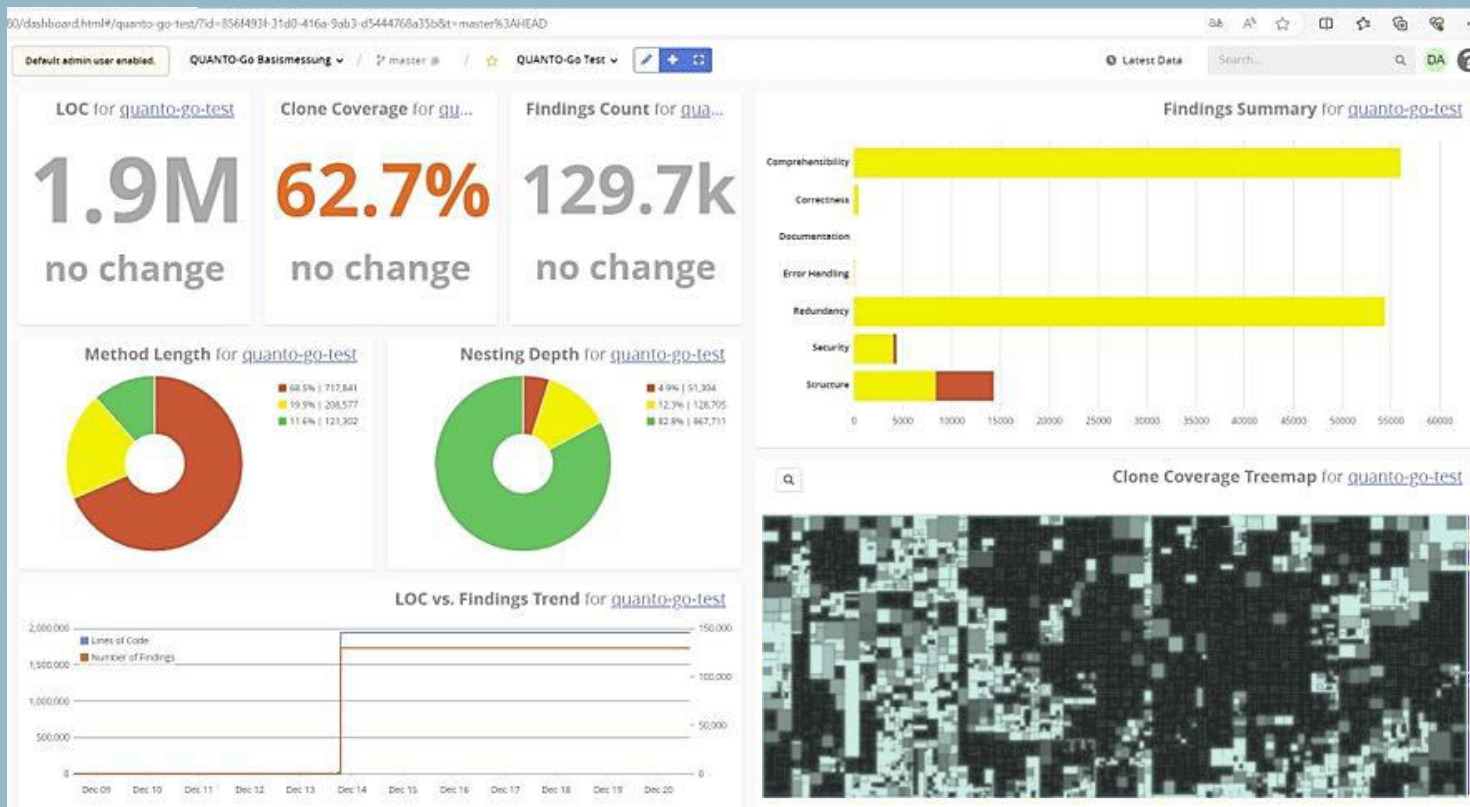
00/dashboard.html#/quanto-go-test/?id=856f493f-31d0-416a-9ab3-d5444768a35b&t=master%3AHEAD

Default admin user enabled. QUANTO-Go Basismessung master QUANTO-Go Test Latest Data Search... DA

LOC for quanto-go-test
1.9M
no change

Clone Coverage for qu...
62.7%
no change

Findings Count for qua...
129.7k
no change

Findings Summary for quanto-go-test

Comprehensibility
Correctness
Documentation
Error Handling
Redundancy
Security
Structure

0 5000 10000 15000 20000 25000 30000 35000 40000 45000 50000 55000 60000

Method Length for quanto-go-test
68.5% | 717,841
19.9% | 208,577
11.6% | 121,302

Nesting Depth for quanto-go-test
4.9% | 51,304
12.3% | 128,705
82.8% | 867,711

Clone Coverage Treemap for quanto-go-test

LOC vs. Findings Trend for quanto-go-test
Lines of Code
Number of Findings

2,000,000
1,500,000
1,000,000
500,000
0

150,000
100,000
50,000
0

Dec 09 Dec 10 Dec 11 Dec 12 Dec 13 Dec 14 Dec 15 Dec 16 Dec 17 Dec 18 Dec 19 Dec 20